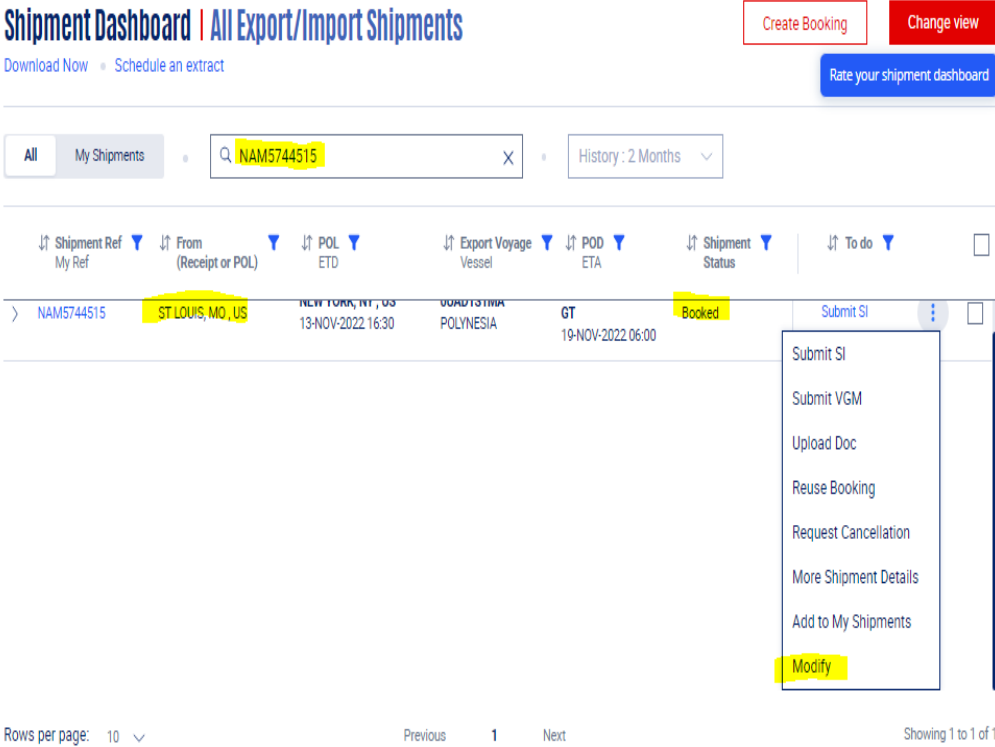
Shipment Dashboard | All Export/Import Shipments

Create Booking

Change view

Download Now • Schedule an extract

Rate your shipment dashboard

All My Shipments

NAM5744515

History : 2 Months

| Shipment Ref My Ref | From (Receipt or POL) | POL ETD | Export Voyage Vessel | POD ETA | Shipment Status | To do |
|---|---|---|---|---|---|---|
| NAM5744515 | ST LOUIS, MO , US | NEW YORK, NY , US 13-NOV-2022 16:30 | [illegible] POLYNESIA | GT 19-NOV-2022 06:00 | Booked | Submit SI |

Submit SI
Submit VGM
Upload Doc
Reuse Booking
Request Cancellation
More Shipment Details
Add to My Shipments
Modify

Rows per page: 10

Previous 1 Next

Showing 1 to 1 of 1